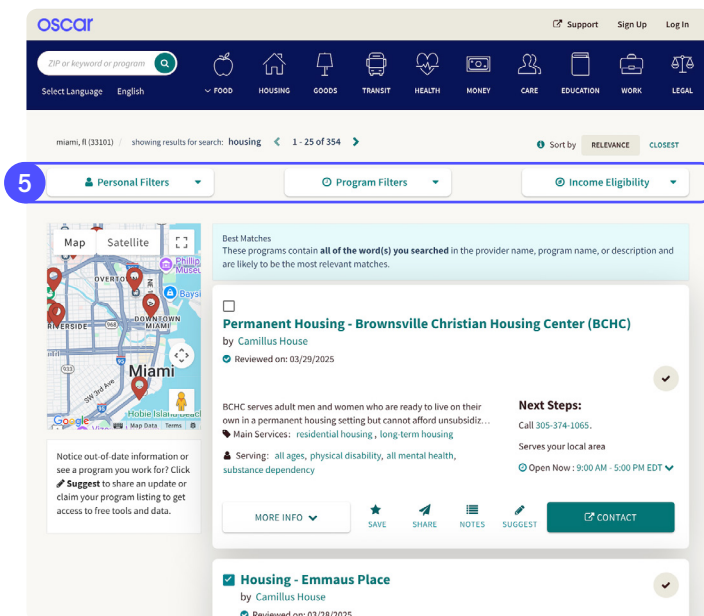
oscar

Support Sign Up Log In

ZIP or keyword or program

Select Language English

FOOD HOUSING GOODS TRANSIT HEALTH MONEY CARE EDUCATION WORK LEGAL

miami, fl (33101) / showing results for search: housing < 1 - 25 of 354 >

Sort by RELEVANCE CLOSEST

5

Personal Filters

Program Filters

Income Eligibility

Map Satellite

OVERTOWN

RIVERSIDE

DOWNTOWN MIAMI

Miami

SW 2nd Ave

Hobie Island Beach

Google

Map Data Terms

Phillip Museu

Baysi

Notice out-of-date information or see a program you work for? Click Suggest to share an update or claim your program listing to get access to free tools and data.

Best Matches
These programs contain all of the word(s) you searched in the provider name, program name, or description and are likely to be the most relevant matches.

Permanent Housing - Brownsville Christian Housing Center (BCHC)

by Camillus House

Reviewed on: 03/29/2025

BCHC serves adult men and women who are ready to live on their own in a permanent housing setting but cannot afford unsubsidiz...

Main Services: residential housing, long-term housing

Serving: all ages, physical disability, all mental health, substance dependency

Next Steps:

Call 305-374-1065.

Serves your local area

Open Now : 9:00 AM - 5:00 PM EDT

MORE INFO

SAVE SHARE NOTES SUGGEST

CONTACT

Housing - Emmaus Place

by Camillus House

Reviewed on: 03/28/2025